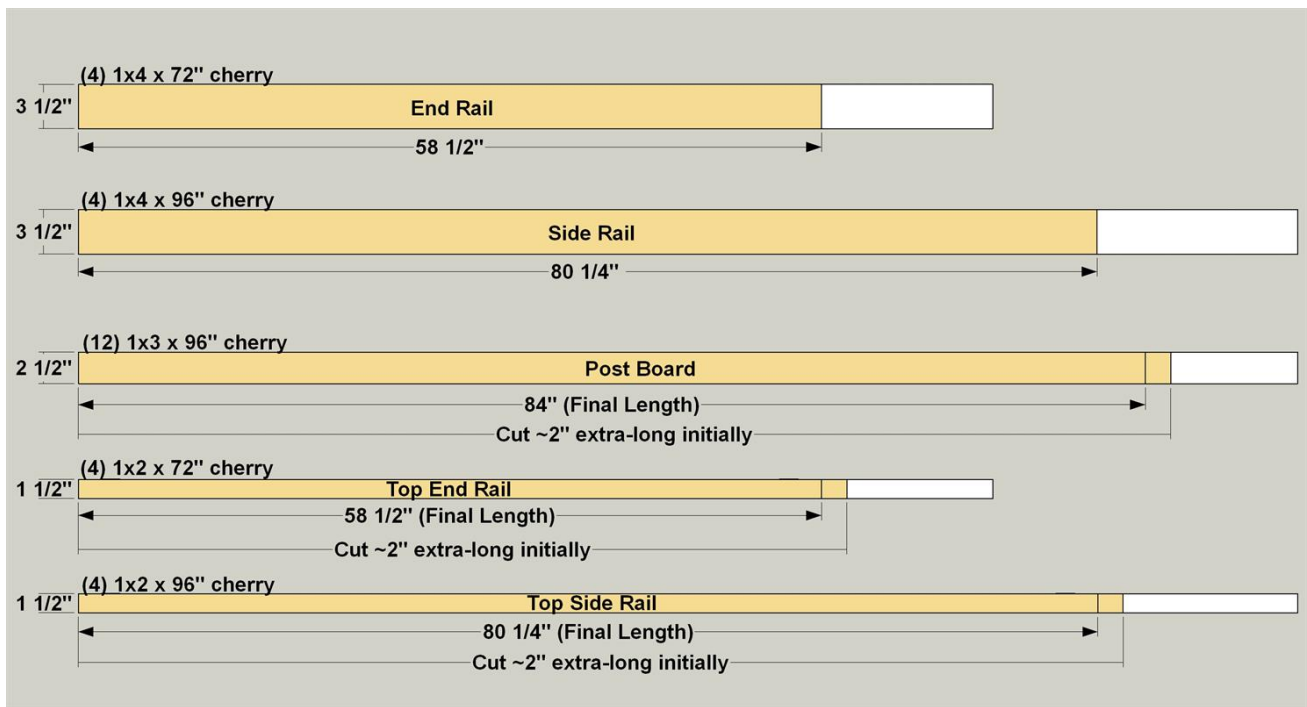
(4) 1x4 x 72" cherry
3 1/2"
End Rail
58 1/2"

(4) 1x4 x 96" cherry
3 1/2"
Side Rail
80 1/4"

(12) 1x3 x 96" cherry
2 1/2"
Post Board
84" (Final Length)
Cut ~2" extra-long initially

(4) 1x2 x 72" cherry
1 1/2"
Top End Rail
58 1/2" (Final Length)
Cut ~2" extra-long initially

(4) 1x2 x 96" cherry
1 1/2"
Top Side Rail
80 1/4" (Final Length)
Cut ~2" extra-long initially